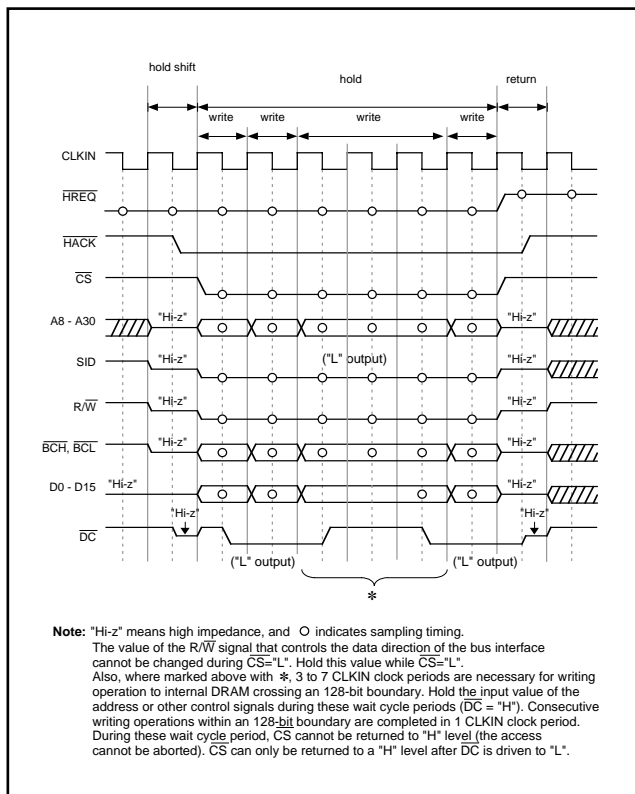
hold shift

hold

return

write

write

write

write

CLKIN

$\overline{HREQ}$

$\overline{HACK}$

$\overline{CS}$

A8 - A30

"Hi-z"

"Hi-z"

SID

"Hi-z"

("L" output)

"Hi-z"

R/$\overline{W}$

"Hi-z"

"Hi-z"

$\overline{BCH}$, $\overline{BCL}$

"Hi-z"

"Hi-z"

D0 - D15

"Hi-z"

"Hi-z"

"Hi-z"

"Hi-z"

$\overline{DC}$

("L" output)

("L" output)

*

**Note:** "Hi-z" means high impedance, and O indicates sampling timing. The value of the R/$\overline{W}$ signal that controls the data direction of the bus interface cannot be changed during $\overline{CS}$="L". Hold this value while $\overline{CS}$="L". Also, where marked above with *, 3 to 7 CLKIN clock periods are necessary for writing operation to internal DRAM crossing an 128-bit boundary. Hold the input value of the address or other control signals during these wait cycle periods ($\overline{DC}$ = "H"). Consecutive writing operations within an 128-bit boundary are completed in 1 CLKIN clock period. During these wait cycle period, CS cannot be returned to "H" level (the access cannot be aborted). $\overline{CS}$ can only be returned to a "H" level after $\overline{DC}$ is driven to "L".